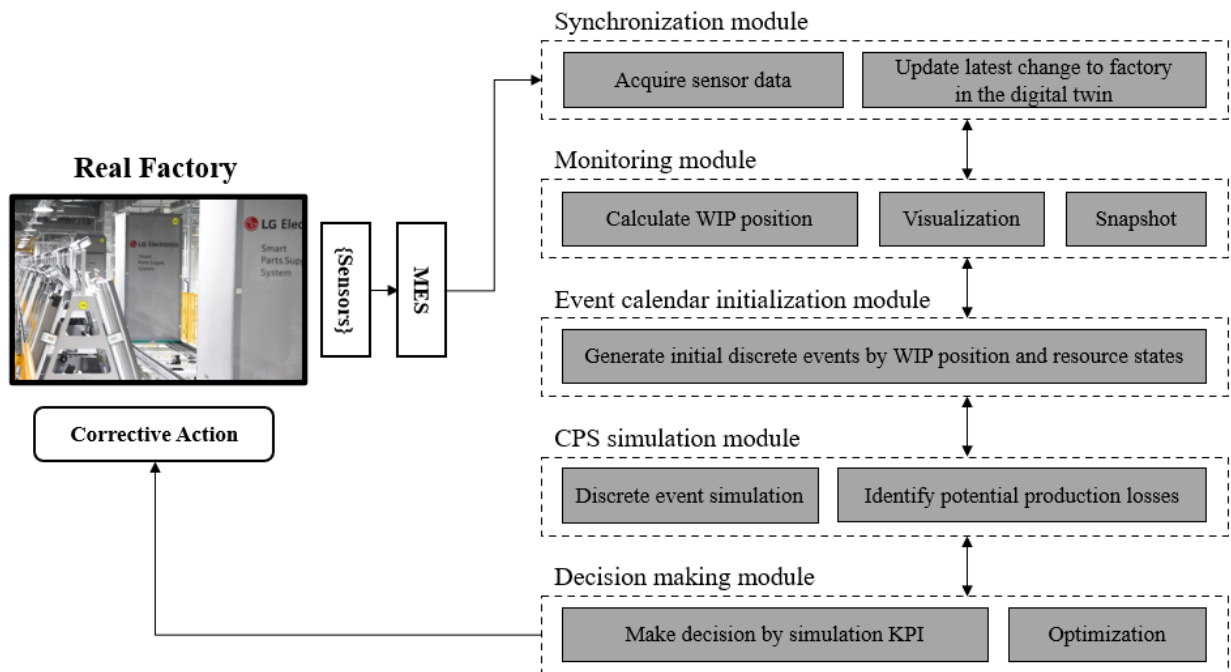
Real Factory

LG Elec

LG Electronics

Smart Parts Supply System

Smart Parts Supply System

{Sensors}

MES

Corrective Action

Synchronization module

Acquire sensor data

Update latest change to factory in the digital twin

Monitoring module

Calculate WIP position

Visualization

Snapshot

Event calendar initialization module

Generate initial discrete events by WIP position and resource states

CPS simulation module

Discrete event simulation

Identify potential production losses

Decision making module

Make decision by simulation KPI

Optimization